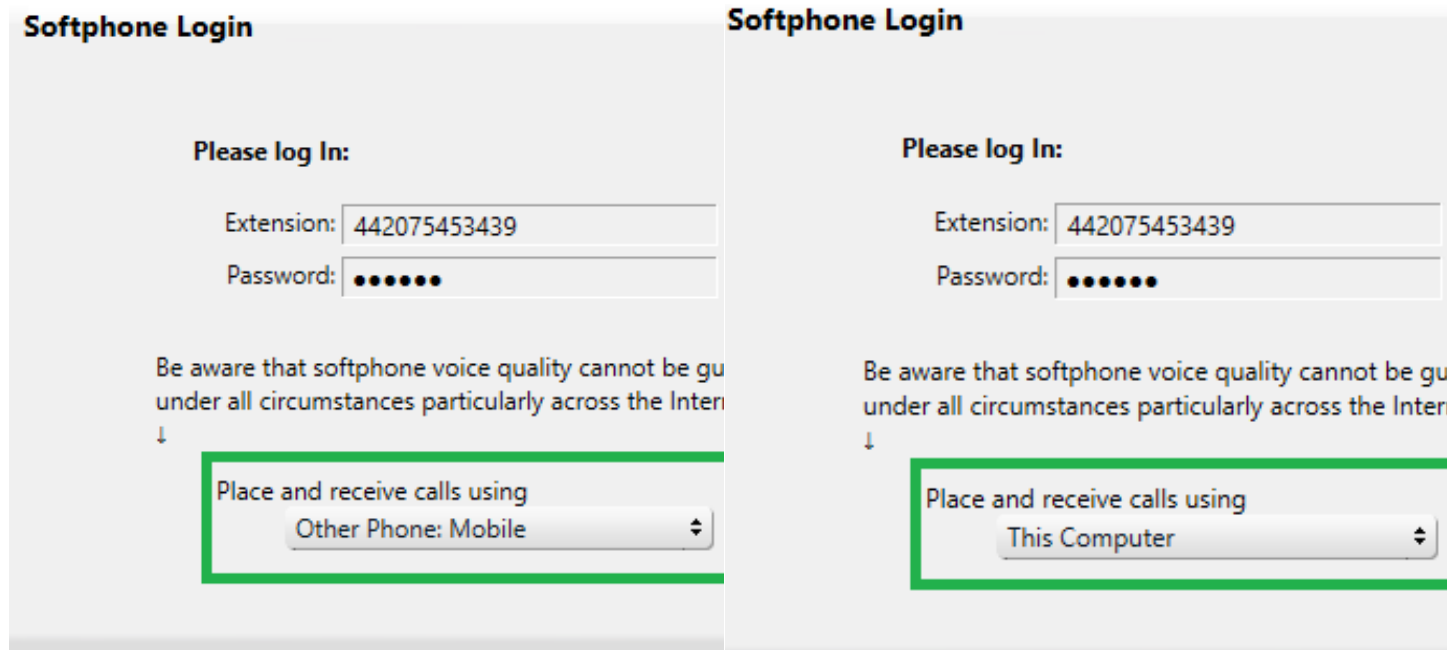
Softphone Login

Please log In:

Extension: 442075453439

Password: ●●●●●●

Be aware that softphone voice quality cannot be gu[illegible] under all circumstances particularly across the Inter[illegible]

↓

Place and receive calls using

Other Phone: Mobile

Softphone Login

Please log In:

Extension: 442075453439

Password: ●●●●●●

Be aware that softphone voice quality cannot be gu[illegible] under all circumstances particularly across the Inter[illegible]

↓

Place and receive calls using

This Computer